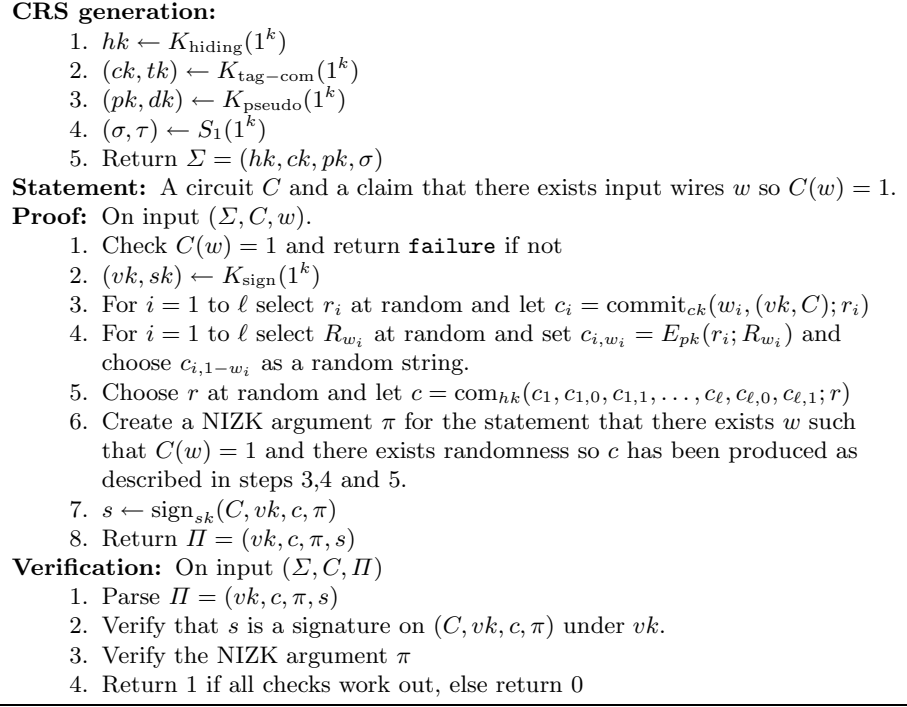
**CRS generation:**
1. $hk \leftarrow K_{\text{hiding}}(1^k)$
2. $(ck, tk) \leftarrow K_{\text{tag-com}}(1^k)$
3. $(pk, dk) \leftarrow K_{\text{pseudo}}(1^k)$
4. $(\sigma, \tau) \leftarrow S_1(1^k)$
5. Return $\Sigma = (hk, ck, pk, \sigma)$

**Statement:** A circuit $C$ and a claim that there exists input wires $w$ so $C(w) = 1$.
**Proof:** On input $(\Sigma, C, w)$.
1. Check $C(w) = 1$ and return failure if not
2. $(vk, sk) \leftarrow K_{\text{sign}}(1^k)$
3. For $i = 1$ to $\ell$ select $r_i$ at random and let $c_i = \text{commit}_{ck}(w_i, (vk, C); r_i)$
4. For $i = 1$ to $\ell$ select $R_{w_i}$ at random and set $c_{i,w_i} = E_{pk}(r_i; R_{w_i})$ and choose $c_{i,1-w_i}$ as a random string.
5. Choose $r$ at random and let $c = \text{com}_{hk}(c_1, c_{1,0}, c_{1,1}, \ldots, c_\ell, c_{\ell,0}, c_{\ell,1}; r)$
6. Create a NIZK argument $\pi$ for the statement that there exists $w$ such that $C(w) = 1$ and there exists randomness so $c$ has been produced as described in steps 3,4 and 5.
7. $s \leftarrow \text{sign}_{sk}(C, vk, c, \pi)$
8. Return $\Pi = (vk, c, \pi, s)$

**Verification:** On input $(\Sigma, C, \Pi)$
1. Parse $\Pi = (vk, c, \pi, s)$
2. Verify that $s$ is a signature on $(C, vk, c, \pi)$ under $vk$.
3. Verify the NIZK argument $\pi$
4. Return 1 if all checks work out, else return 0